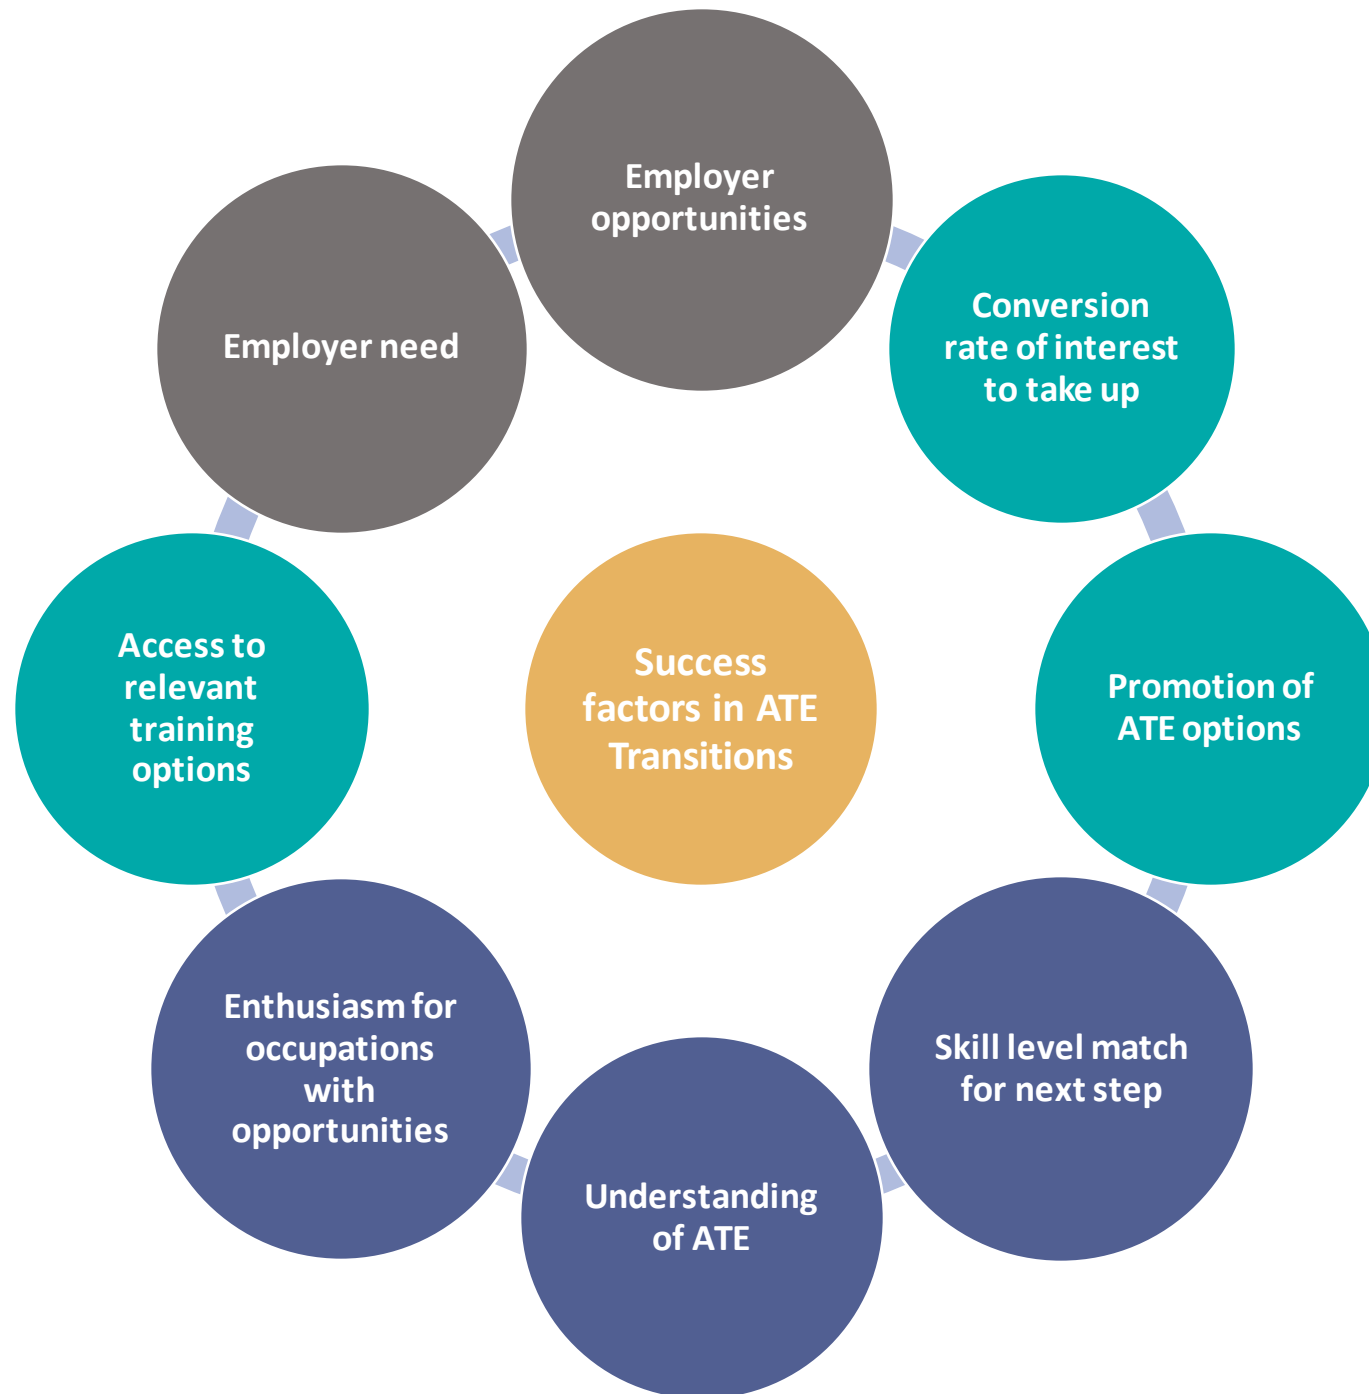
Success factors in ATE Transitions

Employer opportunities

Conversion rate of interest to take up

Promotion of ATE options

Skill level match for next step

Understanding of ATE

Enthusiasm for occupations with opportunities

Access to relevant training options

Employer need